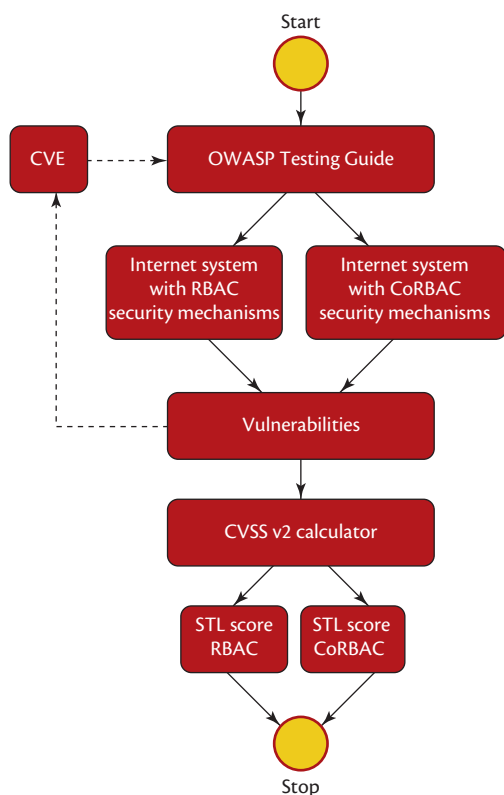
Start

CVE

OWASP Testing Guide

Internet system with RBAC security mechanisms

Internet system with CoRBAC security mechanisms

Vulnerabilities

CVSS v2 calculator

STL score RBAC

STL score CoRBAC

Stop